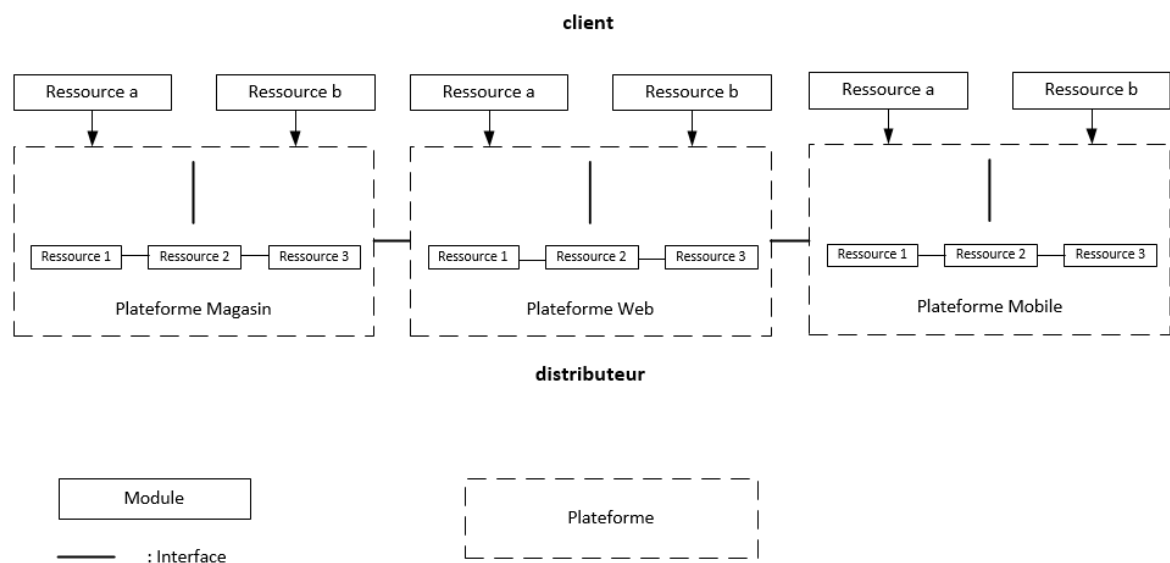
client

Ressource a
Ressource b
Ressource a
Ressource b
Ressource a
Ressource b

Ressource 1
Ressource 2
Ressource 3
Plateforme Magasin

Ressource 1
Ressource 2
Ressource 3
Plateforme Web

Ressource 1
Ressource 2
Ressource 3
Plateforme Mobile

distributeur

Module

Plateforme

: Interface